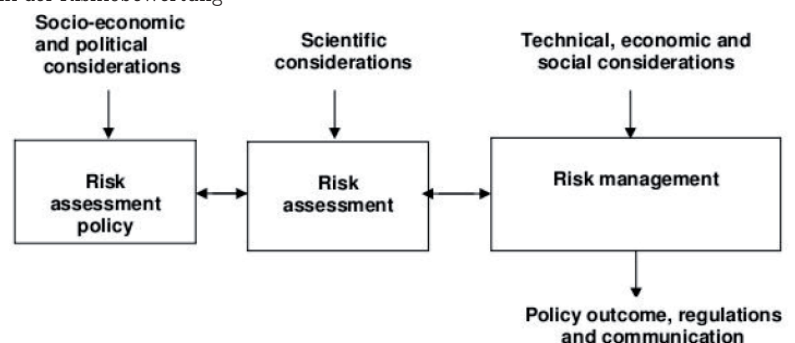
Socio-economic and political considerations

Scientific considerations

Technical, economic and social considerations

Risk assessment policy

Risk assessment

Risk management

Policy outcome, regulations and communication